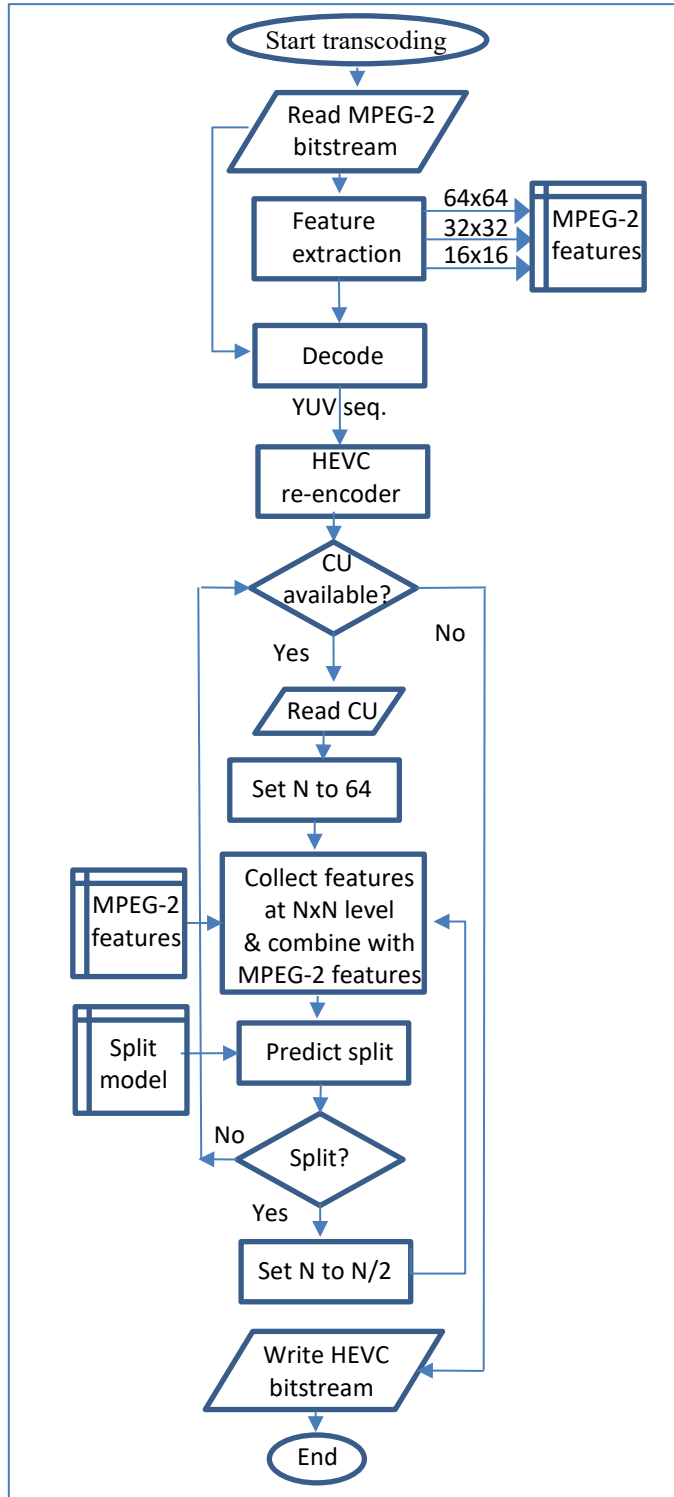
Start transcoding

Read MPEG-2 bitstream

Feature extraction

64x64

32x32

16x16

MPEG-2 features

Decode

YUV seq.

HEVC re-encoder

CU available?

No

Yes

Read CU

Set N to 64

MPEG-2 features

Collect features at NxN level & combine with MPEG-2 features

Split model

Predict split

No

Split?

Yes

Set N to N/2

Write HEVC bitstream

End